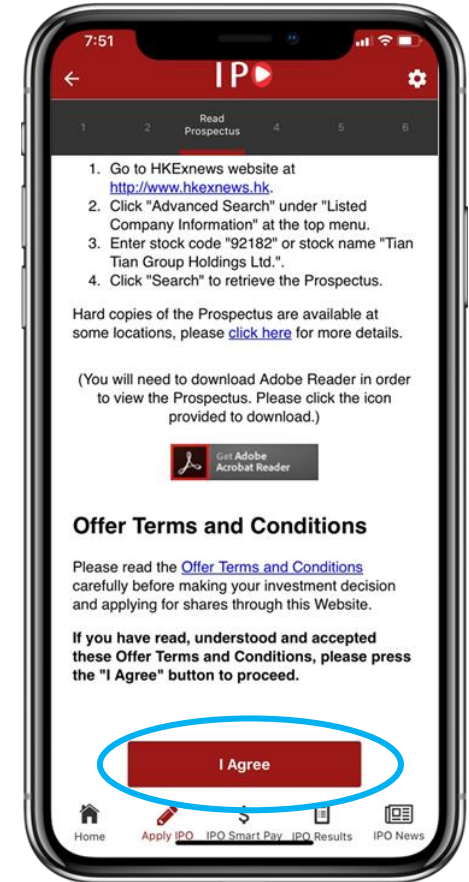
7:51

IPO

1 2 Read Prospectus 4 5 6

1. Go to HKExnews website at http://www.hkexnews.hk.
2. Click "Advanced Search" under "Listed Company Information" at the top menu.
3. Enter stock code "92182" or stock name "Tian Tian Group Holdings Ltd.".
4. Click "Search" to retrieve the Prospectus.

Hard copies of the Prospectus are available at some locations, please click here for more details.

(You will need to download Adobe Reader in order to view the Prospectus. Please click the icon provided to download.)

Get Adobe Acrobat Reader

Offer Terms and Conditions

Please read the Offer Terms and Conditions carefully before making your investment decision and applying for shares through this Website.

If you have read, understood and accepted these Offer Terms and Conditions, please press the "I Agree" button to proceed.

I Agree

Home Apply IPO IPO Smart Pay IPO Results IPO News